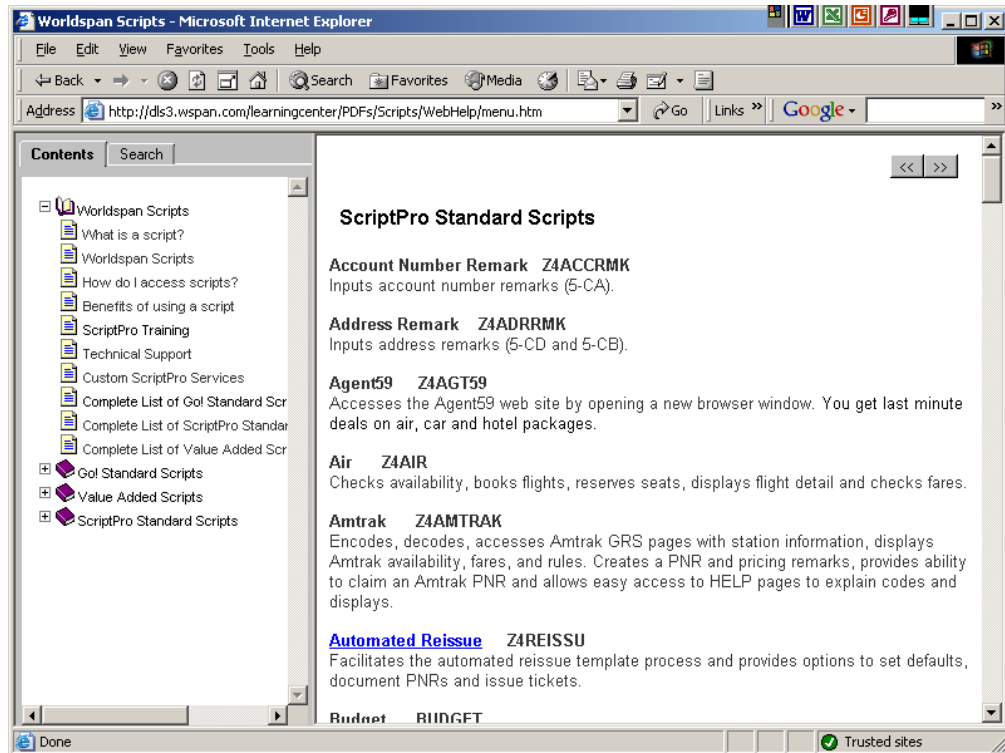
Worldspan Scripts - Microsoft Internet Explorer

File Edit View Favorites Tools Help

Back Search Favorites Media

Address http://dls3.wspan.com/learningcenter/PDFs/Scripts/WebHelp/menu.htm Go Links » Google

Contents Search

Worldspan Scripts
What is a script?
Worldspan Scripts
How do I access scripts?
Benefits of using a script
ScriptPro Training
Technical Support
Custom ScriptPro Services
Complete List of Go! Standard Scr
Complete List of ScriptPro Standar
Complete List of Value Added Scr
Go! Standard Scripts
Value Added Scripts
ScriptPro Standard Scripts

<< >>

ScriptPro Standard Scripts

Account Number Remark Z4ACCRMK
Inputs account number remarks (5-CA).

Address Remark Z4ADRRMK
Inputs address remarks (5-CD and 5-CB).

Agent59 Z4AGT59
Accesses the Agent59 web site by opening a new browser window. You get last minute deals on air, car and hotel packages.

Air Z4AIR
Checks availability, books flights, reserves seats, displays flight detail and checks fares.

Amtrak Z4AMTRAK
Encodes, decodes, accesses Amtrak GRS pages with station information, displays Amtrak availability, fares, and rules. Creates a PNR and pricing remarks, provides ability to claim an Amtrak PNR and allows easy access to HELP pages to explain codes and displays.

Automated Reissue Z4REISSU
Facilitates the automated reissue template process and provides options to set defaults, document PNRs and issue tickets.

Budget BUDGET

Done Trusted sites